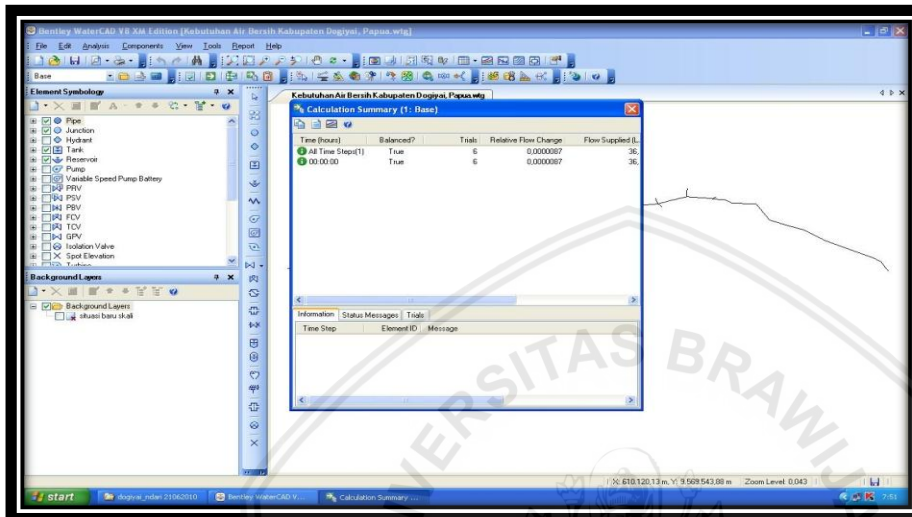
Bentley WaterCAD V8 XM Edition [Kebutuhan Air Bersih Kabupaten Dogiyai, Papua.wtg]

File Edit Analysis Components View Tools Report Help

Base

Element Symbology

Pipe
Junction
Hydrant
Tank
Reservoir
Pump
Variable Speed Pump Battery
PRV
PSV
PBV
FCV
TCV
GPV
Isolation Valve
Spot Elevation
Turbine

Background Layers

Background Layers
situasi baru skali

Kebutuhan Air Bersih Kabupaten Dogiyai, Papua.wtg

Calculation Summary (1: Base)

| Time (hours) | Balanced? | Trials | Relative Flow Change | Flow Supplied (L |
|---|---|---|---|---|
| All Time Steps(1) | True | 6 | 0,0000087 | 36, |
| 00:00:00 | True | 6 | 0,0000087 | 36, |

Information Status Messages Trials

| Time Step | Element ID | Message |
|---|---|---|

X: 610.120,13 m, Y: 9.569.543,88 m Zoom Level: 0,043

start dogiyai_ndari 21062010 Bentley WaterCAD V... Calculation Summary ... 7:51

UNIVERSITAS BRAWIJAYA